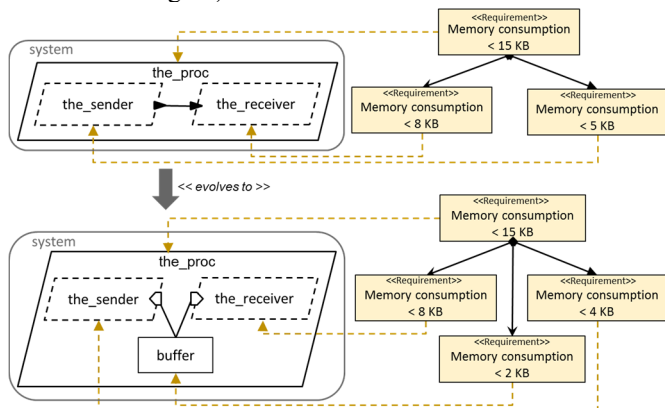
system

the_proc

the_sender

the_receiver

<<Requirement>>
Memory consumption
< 15 KB

<<Requirement>>
Memory consumption
< 8 KB

<<Requirement>>
Memory consumption
< 5 KB

<< evolves to >>

system

the_proc

the_sender

the_receiver

buffer

<<Requirement>>
Memory consumption
< 15 KB

<<Requirement>>
Memory consumption
< 8 KB

<<Requirement>>
Memory consumption
< 4 KB

<<Requirement>>
Memory consumption
< 2 KB